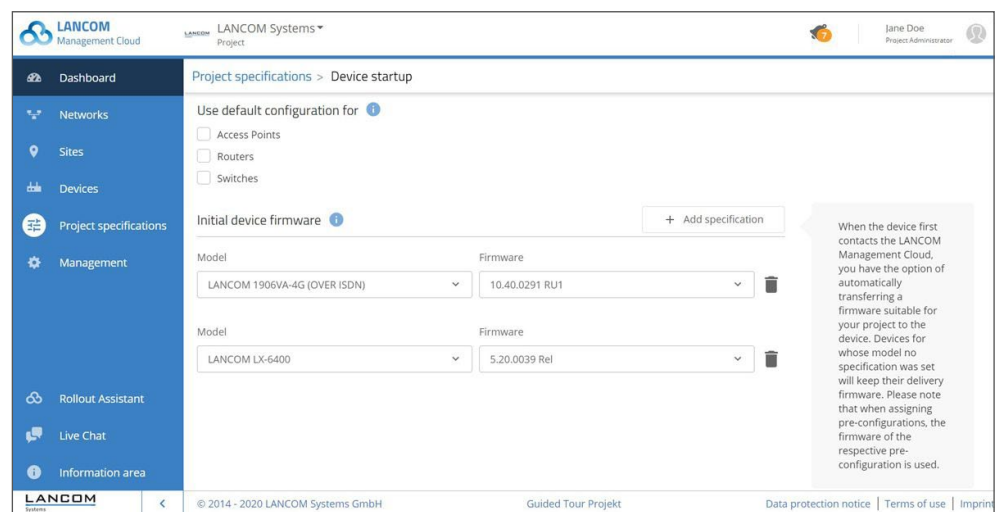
LANCOM
Management Cloud

LANCOM Systems
Project

7

Jane Doe
Project Administrator

Dashboard
Networks
Sites
Devices
Project specifications
Management

Rollout Assistant
Live Chat
Information area

LANCOM
Systems

Project specifications > Device startup

Use default configuration for

Access Points
Routers
Switches

Initial device firmware

+ Add specification

| Model | Firmware |
|---|---|
| LANCOM 1906VA-4G (OVER ISDN) | 10.40.0291 RU1 |

| Model | Firmware |
|---|---|
| LANCOM LX-6400 | 5.20.0039 Rel |

When the device first contacts the LANCOM Management Cloud, you have the option of automatically transferring a firmware suitable for your project to the device. Devices for whose model no specification was set will keep their delivery firmware. Please note that when assigning pre-configurations, the firmware of the respective pre-configuration is used.

© 2014 - 2020 LANCOM Systems GmbH

Guided Tour Projekt

Data protection notice | Terms of use | Imprint